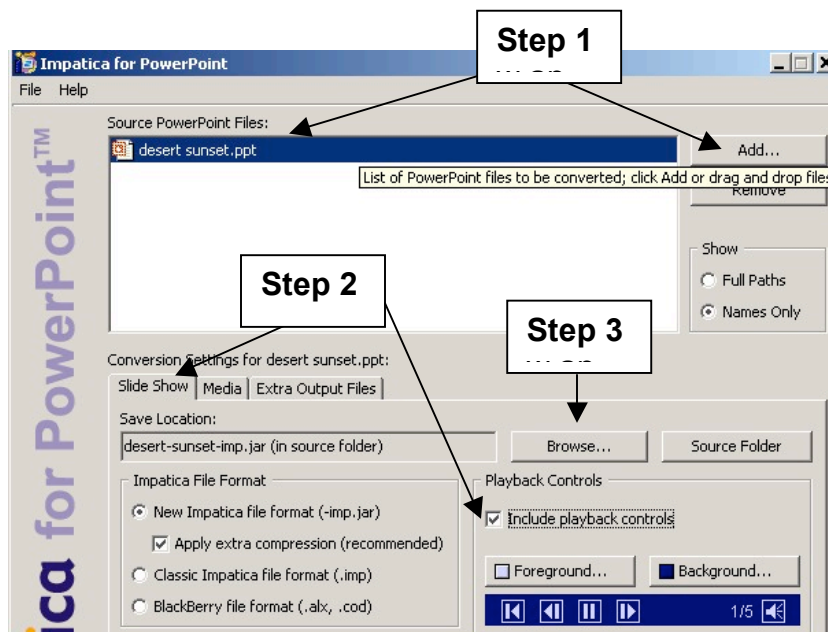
Impatica for PowerPoint

File Help

Step 1

Source PowerPoint Files:

desert sunset.ppt

Add...

List of PowerPoint files to be converted; click Add or drag and drop files

Remove

Show

Full Paths

Names Only

Step 2

Step 3

Conversion Settings for desert sunset.ppt:

Slide Show | Media | Extra Output Files

Save Location:

desert-sunset-imp.jar (in source folder)

Browse...

Source Folder

Impatica File Format

New Impatica file format (-imp.jar)

Apply extra compression (recommended)

Classic Impatica file format (.imp)

BlackBerry file format (.alx, .cod)

Playback Controls

Include playback controls

Foreground...

Background...

1/5

ica for PowerPoint™